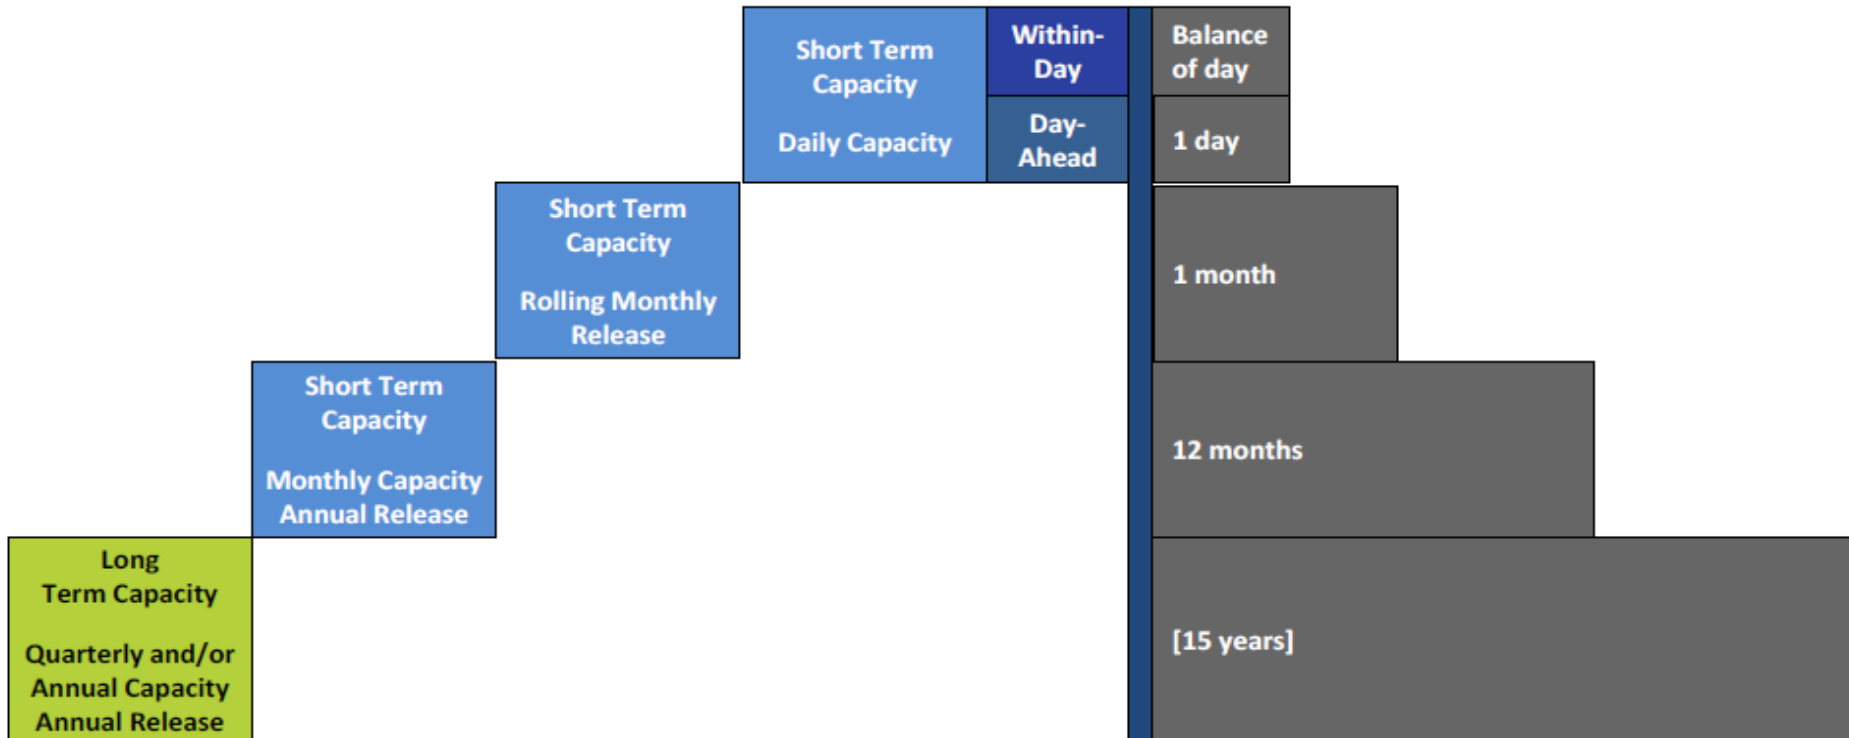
Short Term Capacity

Daily Capacity

Within-Day

Day-Ahead

Balance of day

1 day

Short Term Capacity

Rolling Monthly Release

1 month

Short Term Capacity

Monthly Capacity Annual Release

12 months

Long Term Capacity

Quarterly and/or Annual Capacity Annual Release

[15 years]